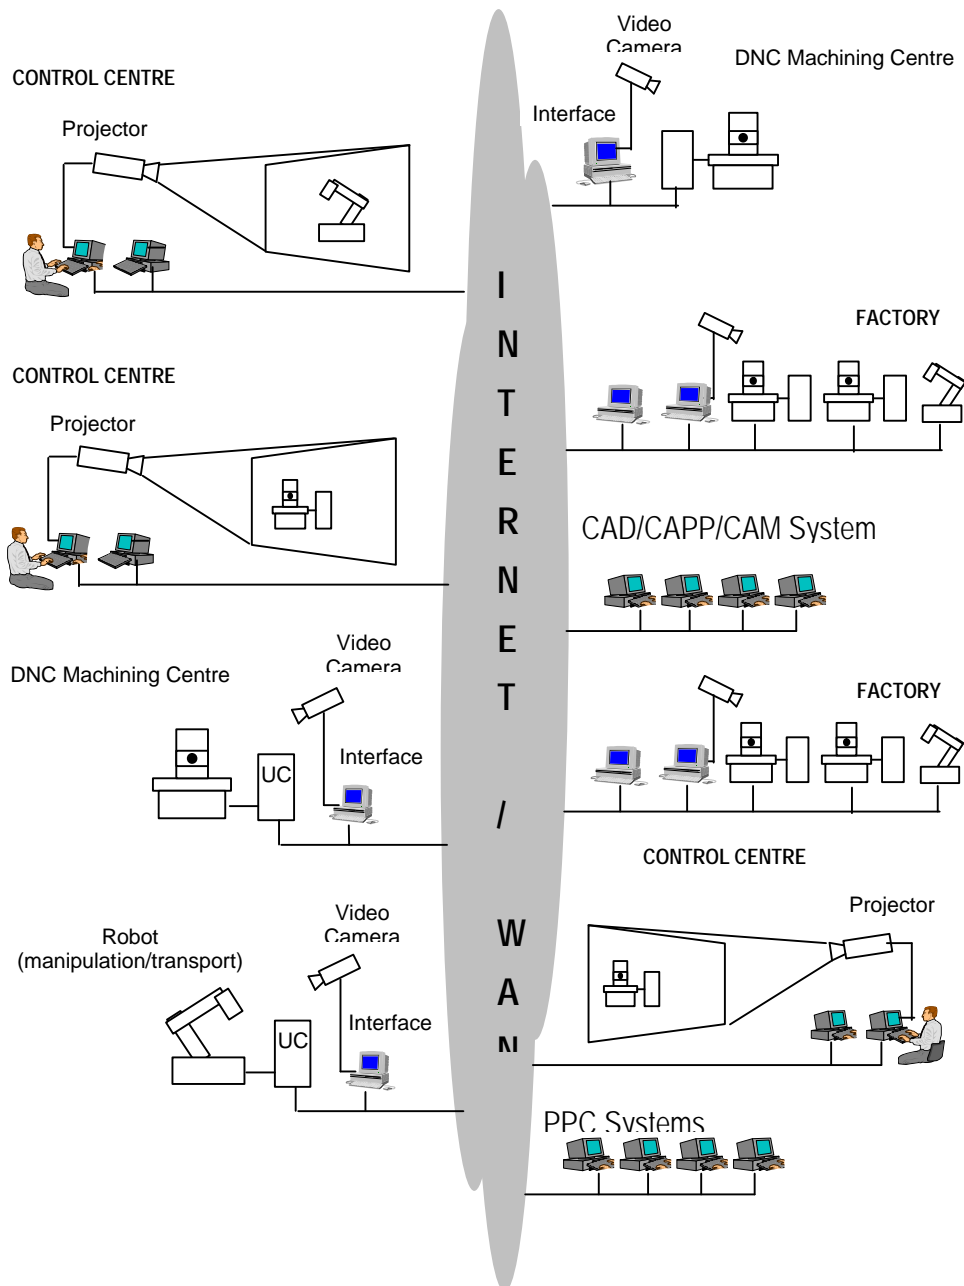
CONTROL CENTRE

Projector

Video Camera

DNC Machining Centre

Interface

I N T E R N E T / W A N

FACTORY

CONTROL CENTRE

Projector

CAD/CAPP/CAM System

DNC Machining Centre

Video Camera

FACTORY

UC

Interface

CONTROL CENTRE

Video Camera

Projector

Robot (manipulation/transport)

Interface

UC

PPC Systems